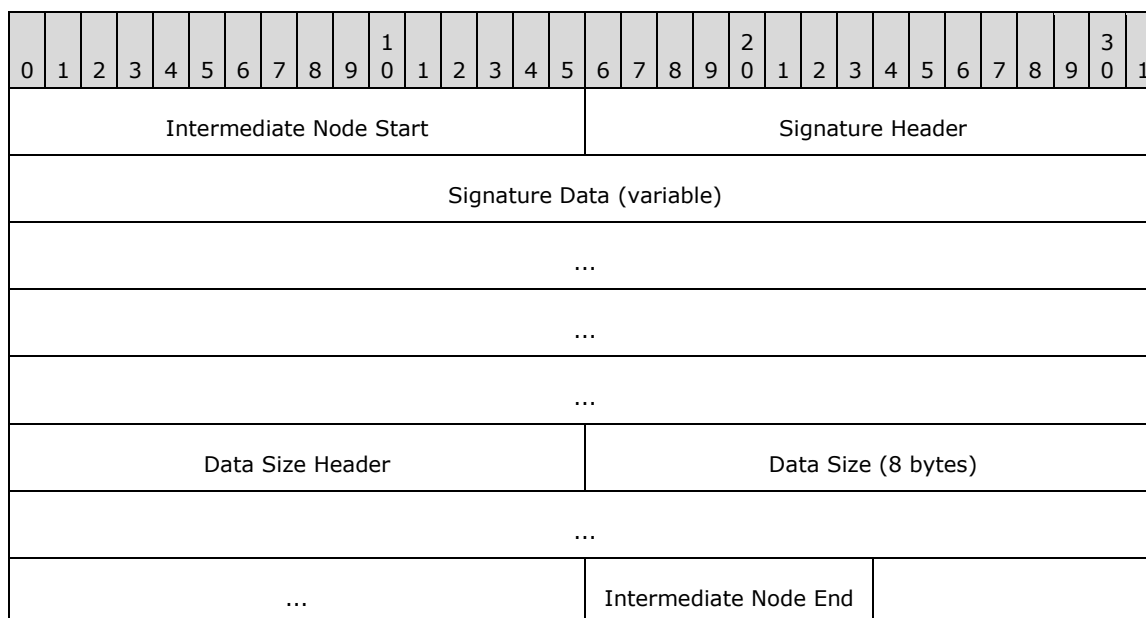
| 0 | 1 | 2 | 3 | 4 | 5 | 6 | 7 | 8 | 9 | 1<br>0 | 1 | 2 | 3 | 4 | 5 | 6 | 7 | 8 | 9 | 2<br>0 | 1 | 2 | 3 | 4 | 5 | 6 | 7 | 8 | 9 | 3<br>0 | 1 |
|---|---|---|---|---|---|---|---|---|---|---|---|---|---|---|---|---|---|---|---|---|---|---|---|---|---|---|---|---|---|---|---|
| Intermediate Node Start | | | | | | | | | | | | | | | | Signature Header | | | | | | | | | | | | | | | |
| Signature Data (variable) | | | | | | | | | | | | | | | | | | | | | | | | | | | | | | | |
| ... | | | | | | | | | | | | | | | | | | | | | | | | | | | | | | | |
| ... | | | | | | | | | | | | | | | | | | | | | | | | | | | | | | | |
| ... | | | | | | | | | | | | | | | | | | | | | | | | | | | | | | | |
| Data Size Header | | | | | | | | | | | | | | | | Data Size (8 bytes) | | | | | | | | | | | | | | | |
| ... | | | | | | | | | | | | | | | | | | | | | | | | | | | | | | | |
| ... | | | | | | | | | | | | | | | | Intermediate Node End | | | | | | | | | | | | | | | |